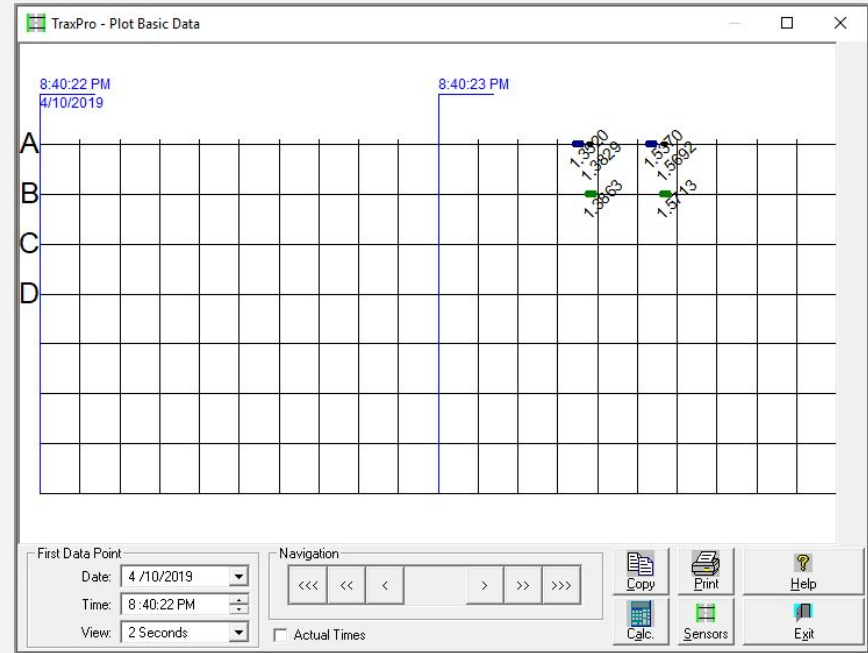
TraxPro - Plot Basic Data

8:40:22 PM
4/10/2019

8:40:23 PM

A
B
C
D

1.3520
1.3829
1.3863
1.5370
1.5692
1.5713

First Data Point
Date: 4 /10/2019
Time: 8 :40:22 PM
View: 2 Seconds

Navigation
<<< << < > >> >>>
Actual Times

Copy
Print
Help
Calc.
Sensors
Exit